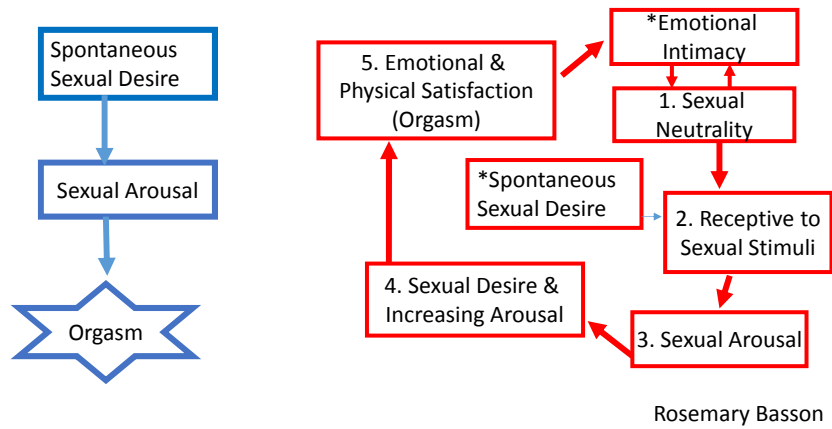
Spontaneous Sexual Desire

Sexual Arousal

Orgasm

5. Emotional & Physical Satisfaction (Orgasm)

*Emotional Intimacy

1. Sexual Neutrality

*Spontaneous Sexual Desire

2. Receptive to Sexual Stimuli

4. Sexual Desire & Increasing Arousal

3. Sexual Arousal

Rosemary Basson